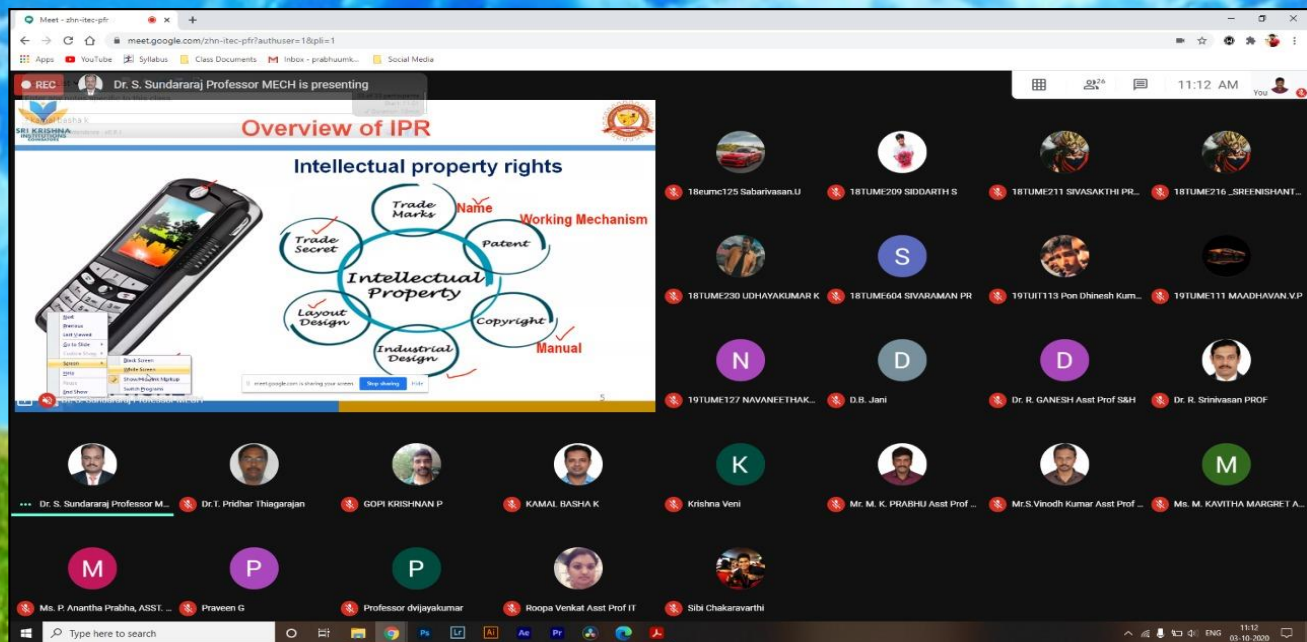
Meet - zhn-itec-pfr

meet.google.com/zhn-itec-pfr?authuser=1&pli=1

Apps YouTube Syllabus Class Documents Inbox - prabhuumk... Social Media

REC Dr. S. Sundararaj Professor MECH is presenting

26 11:12 AM You

SRI KRISHNA INSTITUTIONS

Overview of IPR

Intellectual property rights

Trade Marks

Name

Working Mechanism

Patent

Trade Secret

Intellectual Property

Layout Design

Copyright

Industrial Design

Manual

Next
Previous
Last Viewed
Go to Slide
Custom Show
Screen
Help
Pause
End Show

Black Screen
White Screen
Show/Hide Ink Markup
Switch Programs

meet.google.com is sharing your screen. Stop sharing Hide

5

18eumc125 Sabarivasan.U
18TUME209 SIDDARTH S
18TUME211 SIVASAKTHI PR...
18TUME216 _SREENISHANT...
18TUME230 UDHAYAKUMAR K
S
18TUME604 SIVARAMAN PR
19TUIT113 Pon Dhinesh Kum...
19TUME111 MAADHAVAN.V.P
N
19TUME127 NAVANEETHAK...
D
D.B. Jani
D
Dr. R. GANESH Asst Prof S&H
Dr. R. Srinivasan PROF
Dr. S. Sundararaj Professor M...
Dr.T. Pridhar Thiagarajan
GOPI KRISHNAN P
KAMAL BASHA K
K
Krishna Veni
Mr. M. K. PRABHU Asst Prof ...
Mr.S.Vinodh Kumar Asst Prof ...
M
Ms. M. KAVITHA MARGRET A...
M
Ms. P. Anantha Prabha, ASST. ...
P
Praveen G
P
Professor dvijayakumar
Roopa Venkat Asst Prof IT
Sibi Chakaravarthi

Type here to search

ENG 11:12 03-10-2020